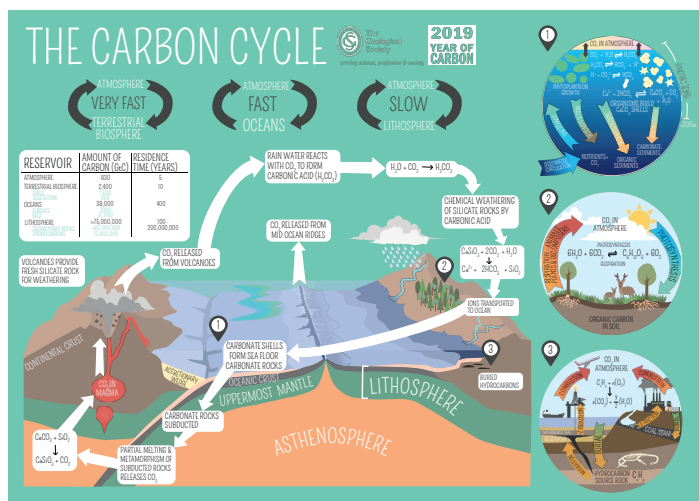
THE CARBON CYCLE

The Geological Society
serving science, profession & society

2019 YEAR OF CARBON

ATMOSPHERE
VERY FAST
TERRESTRIAL BIOSPHERE

ATMOSPHERE
FAST
OCEANS

ATMOSPHERE
SLOW
LITHOSPHERE

| RESERVOIR | AMOUNT OF CARBON (GtC) | RESIDENCE TIME (YEARS) |
|---|---|---|
| ATMOSPHERE | 830 | 5 |
| TERRESTRIAL BIOSPHERE | 2,400 | 10 |
| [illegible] | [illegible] | |
| OCEANS | 38,000 | 400 |
| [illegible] | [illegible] | |
| LITHOSPHERE | >75,000,000 | 100 - 200,000,000 |
| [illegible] | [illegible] | |

RAIN WATER REACTS WITH $CO_2$ TO FORM CARBONIC ACID ($H_2CO_3$)

$H_2O + CO_2 \rightarrow H_2CO_3$

CHEMICAL WEATHERING OF SILICATE ROCKS BY CARBONIC ACID

$CaSiO_3 + 2CO_2 + H_2O$
$\downarrow$
$Ca^{2+} + 2HCO_3^- + SiO_2$

IONS TRANSPORTED TO OCEAN

$CO_2$ RELEASED FROM MID OCEAN RIDGES

$CO_2$ RELEASED FROM VOLCANOES

VOLCANOES PROVIDE FRESH SILICATE ROCK FOR WEATHERING

CONTINENTAL CRUST

$CO_2$ IN MAGMA

ACCRETIONARY WEDGE

CARBONATE SHELLS FORM SEA FLOOR CARBONATE ROCKS

OCEANIC CRUST

UPPERMOST MANTLE

LITHOSPHERE

BURIED HYDROCARBONS

CARBONATE ROCKS SUBDUCTED

ASTHENOSPHERE

PARTIAL MELTING & METAMORPHISM OF SUBDUCTED ROCKS RELEASES $CO_2$

$CaCO_3 + SiO_2$
$\downarrow$
$CaSiO_3 + CO_2$

1
$CO_2$ IN ATMOSPHERE
PHYTOPLANKTON GROWTH
$Ca^{2+} + 2HCO_3^-$
ORGANISMS BUILD $CaCO_3$ SHELLS
$CaCO_3 + CO_2$
NUTRIENTS $CO_2$
ORGANIC SEDIMENTS
CARBONATE SEDIMENTS

2
$CO_2$ IN ATMOSPHERE
PHOTOSYNTHESIS
$6H_2O + 6CO_2 \rightarrow C_6H_{12}O_6 + 6O_2$
RESPIRATION
ORGANIC CARBON IN SOIL

3
$CO_2$ IN ATMOSPHERE
$C_nH_m + (O_2)$
$\downarrow$
$nCO_2 + (H_2O)$
COAL SEAM
HYDROCARBON SOURCE ROCK $C_nH_m$